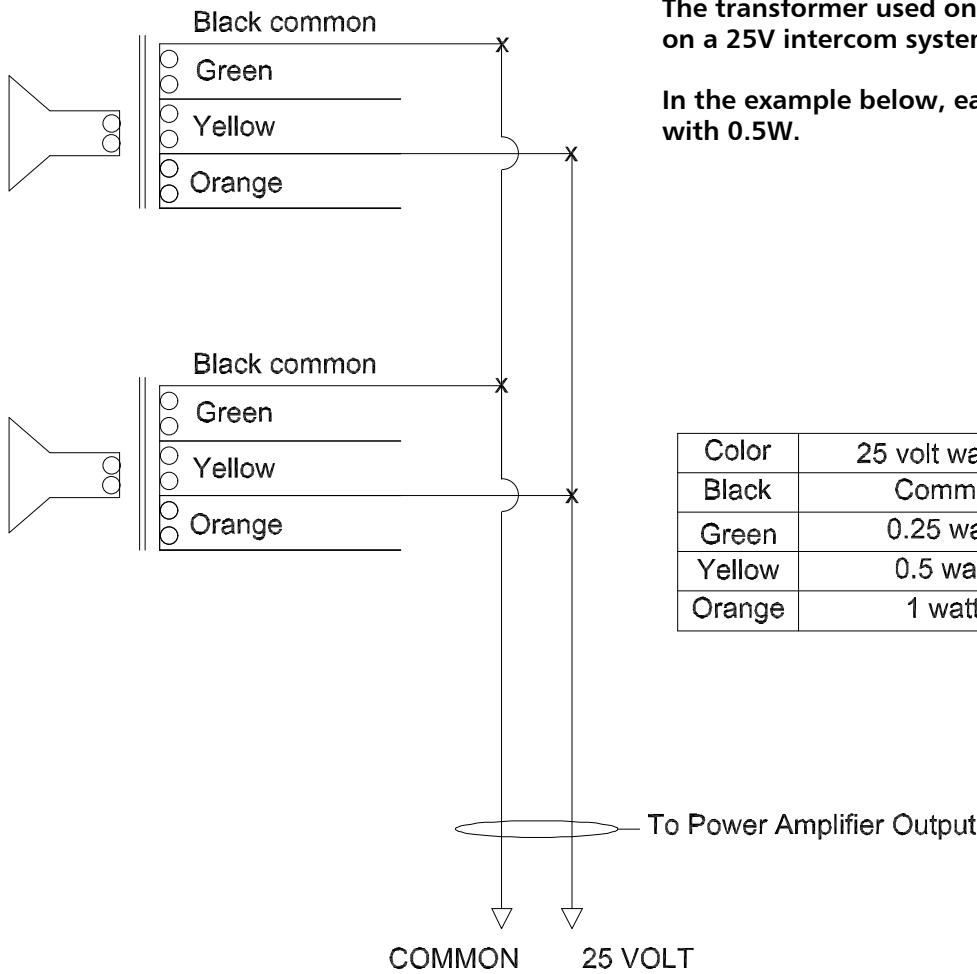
The transformer used on on a 25V intercom system

In the example below, ea with 0.5W.

Black common
Green
Yellow
Orange

Black common
Green
Yellow
Orange

| Color | 25 volt wa |
|---|---|
| Black | Comm |
| Green | 0.25 wa |
| Yellow | 0.5 wa |
| Orange | 1 watt |

To Power Amplifier Output

COMMON 25 VOLT